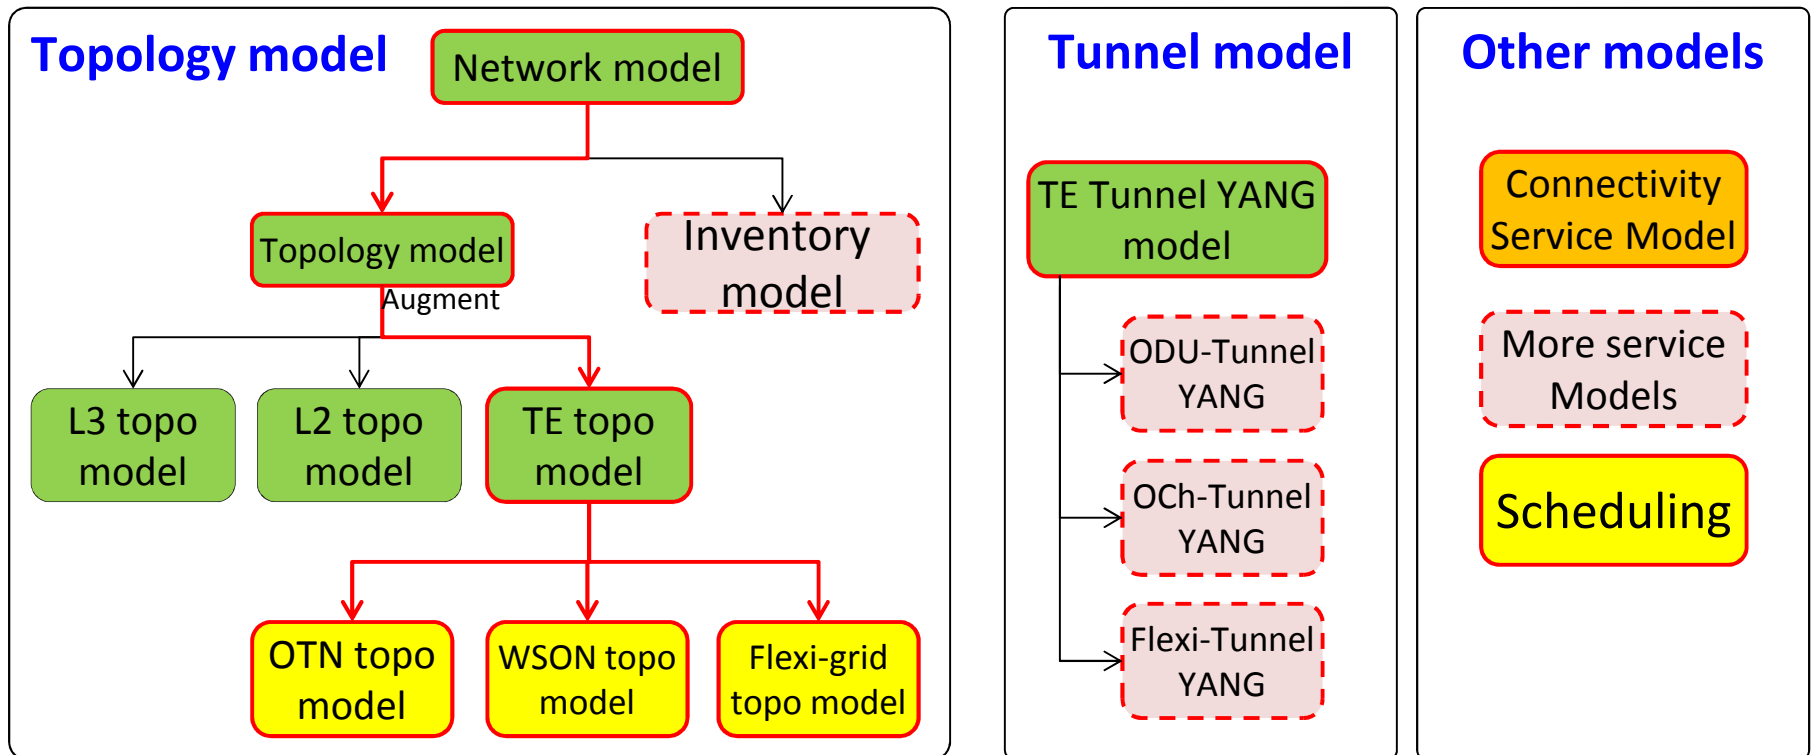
Topology model

Network model

Topology model

Inventory model

Augment

L3 topo model

L2 topo model

TE topo model

OTN topo model

WSON topo model

Flexi-grid topo model

Tunnel model

TE Tunnel YANG model

ODU-Tunnel YANG

OCh-Tunnel YANG

Flexi-Tunnel YANG

Other models

Connectivity Service Model

More service Models

Scheduling